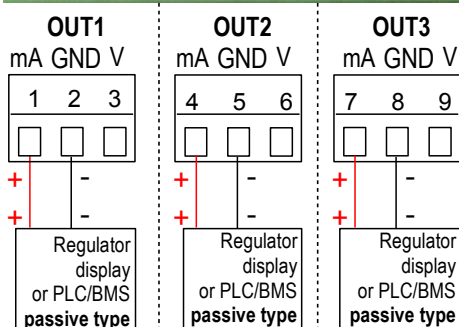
OUT1
mA GND V
1 2 3
+ -
+ -
Regulator display or PLC/BMS
passive type

OUT2
mA GND V
4 5 6
+ -
+ -
Regulator display or PLC/BMS
passive type

OUT3
mA GND V
7 8 9
+ -
+ -
Regulator display or PLC/BMS
passive type